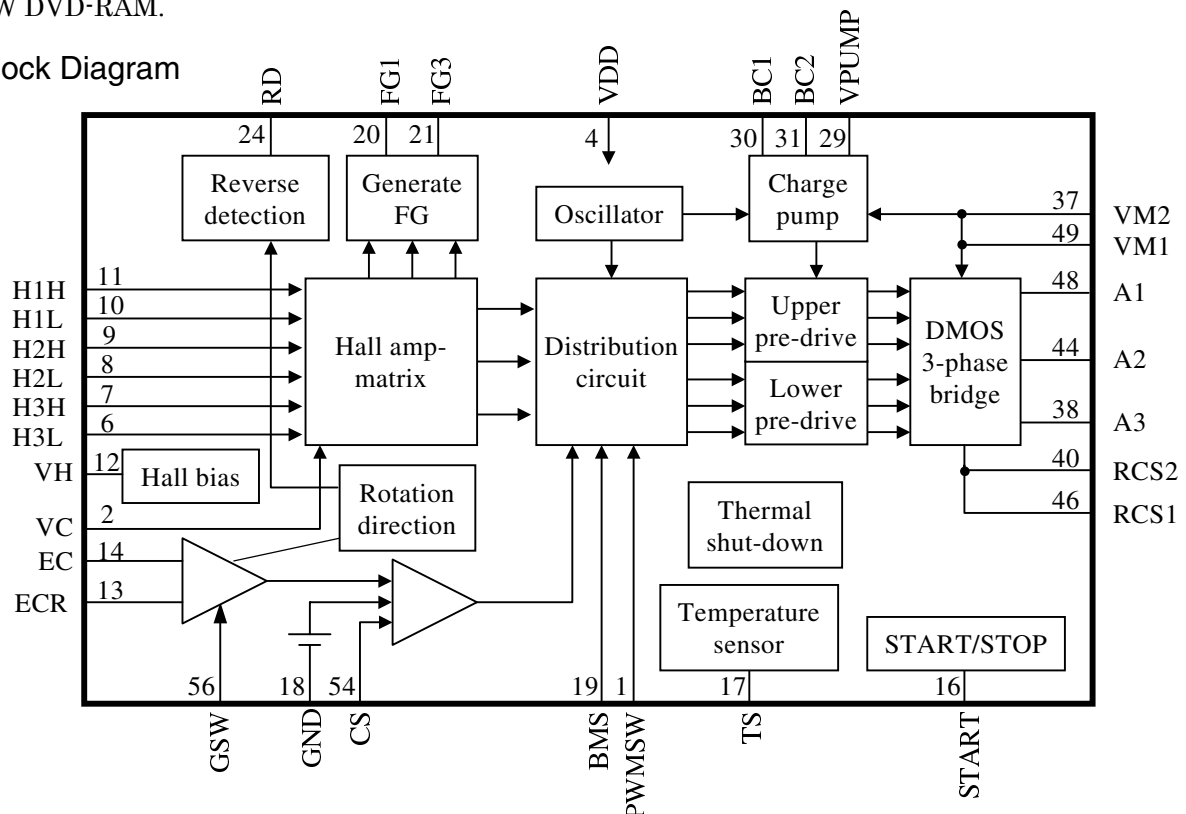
W DVD-RAM.

ock Diagram

RD
24
FG1 FG3
20 21
VDD
4
BC1 BC2 VPUMP
30 31 29

Reverse detection
Generate FG
Oscillator
Charge pump

37 VM2
49 VM1

H1H 11
H1L 10
H2H 9
H2L 8
H3H 7
H3L 6

Hall amp-matrix
Distribution circuit
Upper pre-drive
Lower pre-drive
DMOS 3-phase bridge

48 A1
44 A2
38 A3
40 RCS2
46 RCS1

VH 12
Hall bias
Rotation direction
VC 2
EC 14
ECR 13

Thermal shut-down
Temperature sensor
START/STOP

56 18 54 19 1 17 16
GSW GND CS BMS PWMSW TS START